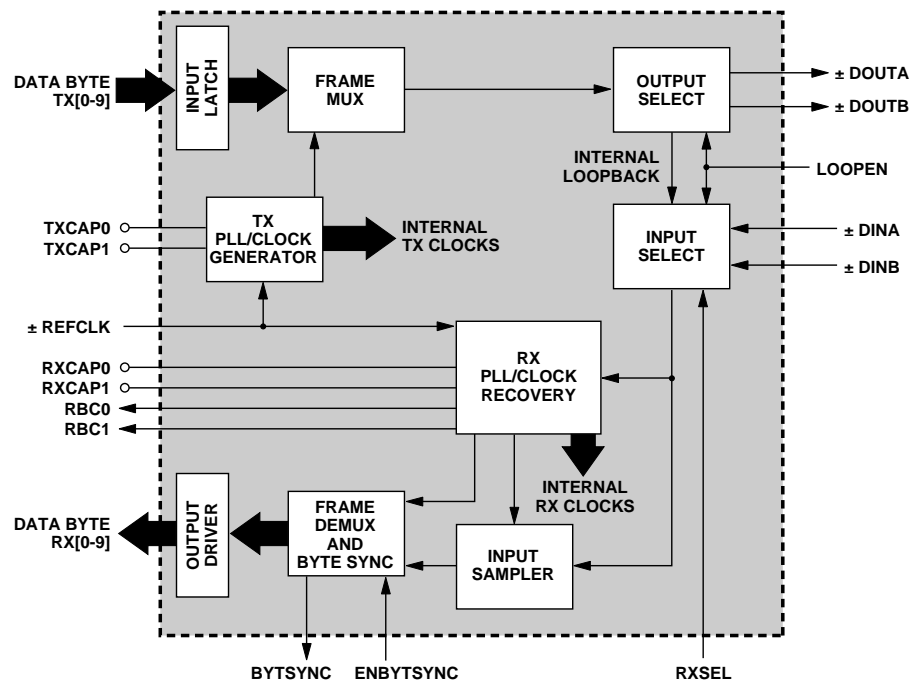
DATA BYTE TX[0-9]

INPUT LATCH

FRAME MUX

OUTPUT SELECT

± DOUTA

± DOUTB

INTERNAL LOOPBACK

LOOPEN

TXCAP0

TXCAP1

TX PLL/CLOCK GENERATOR

INTERNAL TX CLOCKS

INPUT SELECT

± DINA

± DINB

± REFCLK

RXCAP0

RXCAP1

RBC0

RBC1

RX PLL/CLOCK RECOVERY

INTERNAL RX CLOCKS

DATA BYTE RX[0-9]

OUTPUT DRIVER

FRAME DEMUX AND BYTE SYNC

INPUT SAMPLER

BYTSYNC

ENBYTSYNC

RXSEL